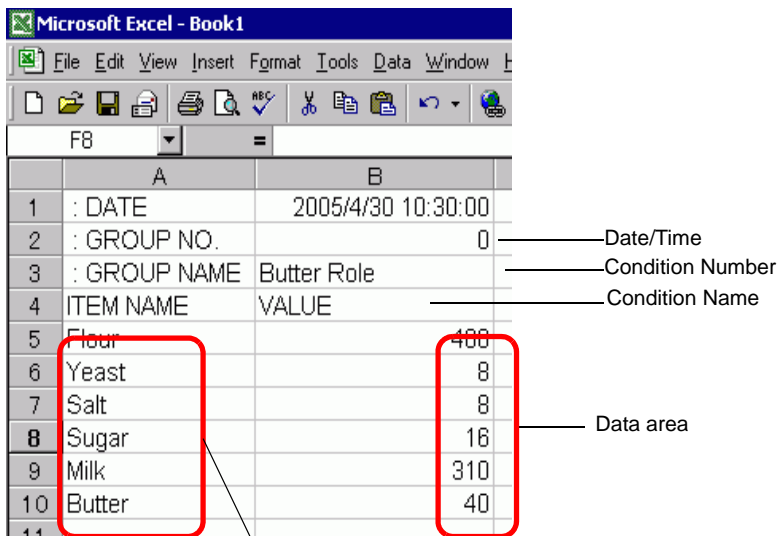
Microsoft Excel - Book1

File Edit View Insert Format Tools Data Window H

F8 =

| | A | B |
|---|---|---|
| 1 | : DATE | 2005/4/30 10:30:00 |
| 2 | : GROUP NO. | 0 |
| 3 | : GROUP NAME | Butter Role |
| 4 | ITEM NAME | VALUE |
| 5 | Flour | 400 |
| 6 | Yeast | 8 |
| 7 | Salt | 8 |
| 8 | Sugar | 16 |
| 9 | Milk | 310 |
| 10 | Butter | 40 |
| 11 | | |

Date/Time
Condition Number
Condition Name
Data area